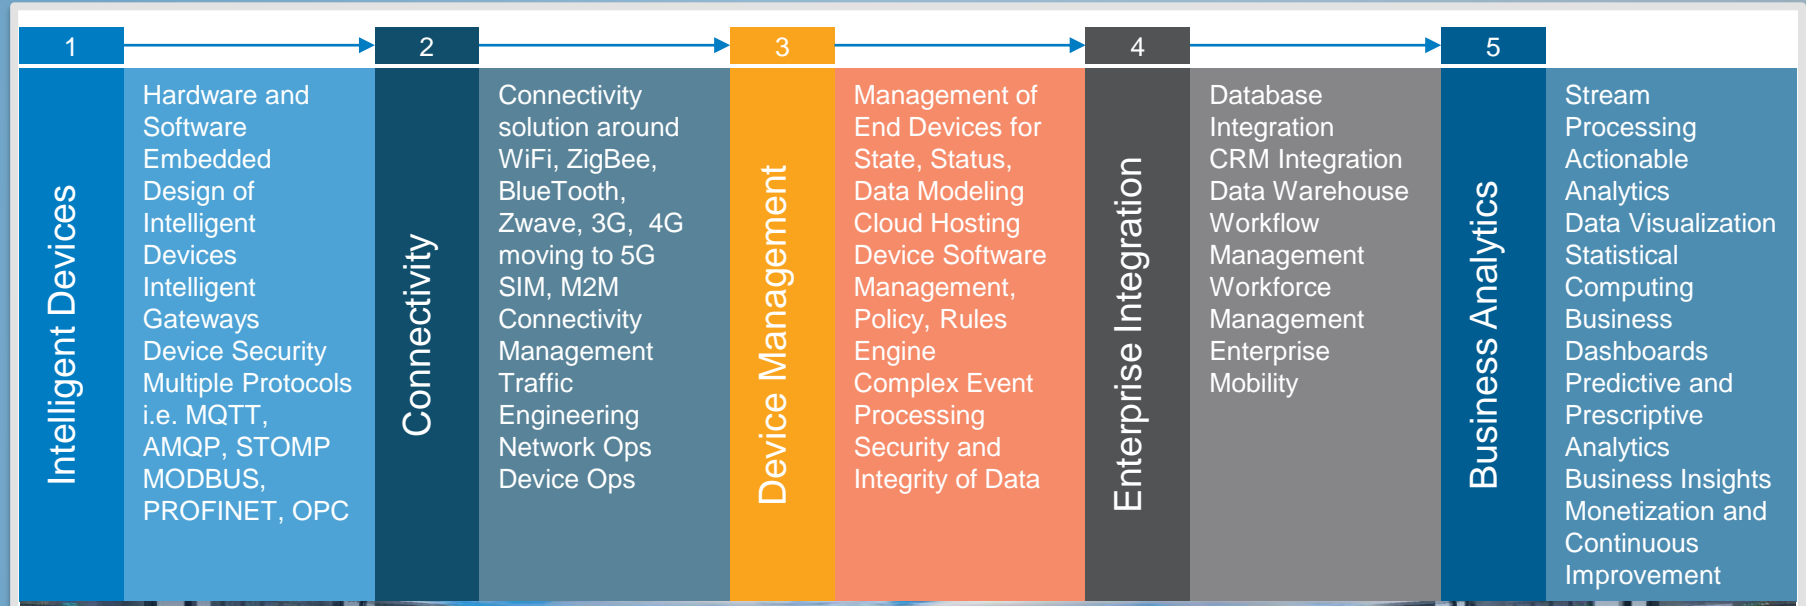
1

Intelligent Devices

Hardware and Software Embedded Design of Intelligent Devices Intelligent Gateways Device Security Multiple Protocols i.e. MQTT, AMQP, STOMP MODBUS, PROFINET, OPC

2

Connectivity

Connectivity solution around WiFi, ZigBee, BlueTooth, Zwave, 3G, 4G moving to 5G SIM, M2M Connectivity Management Traffic Engineering Network Ops Device Ops

3

Device Management

Management of End Devices for State, Status, Data Modeling Cloud Hosting Device Software Management, Policy, Rules Engine Complex Event Processing Security and Integrity of Data

4

Enterprise Integration

Database Integration CRM Integration Data Warehouse Workflow Management Workforce Management Enterprise Mobility

5

Business Analytics

Stream Processing Actionable Analytics Data Visualization Statistical Computing Business Dashboards Predictive and Prescriptive Analytics Business Insights Monetization and Continuous Improvement